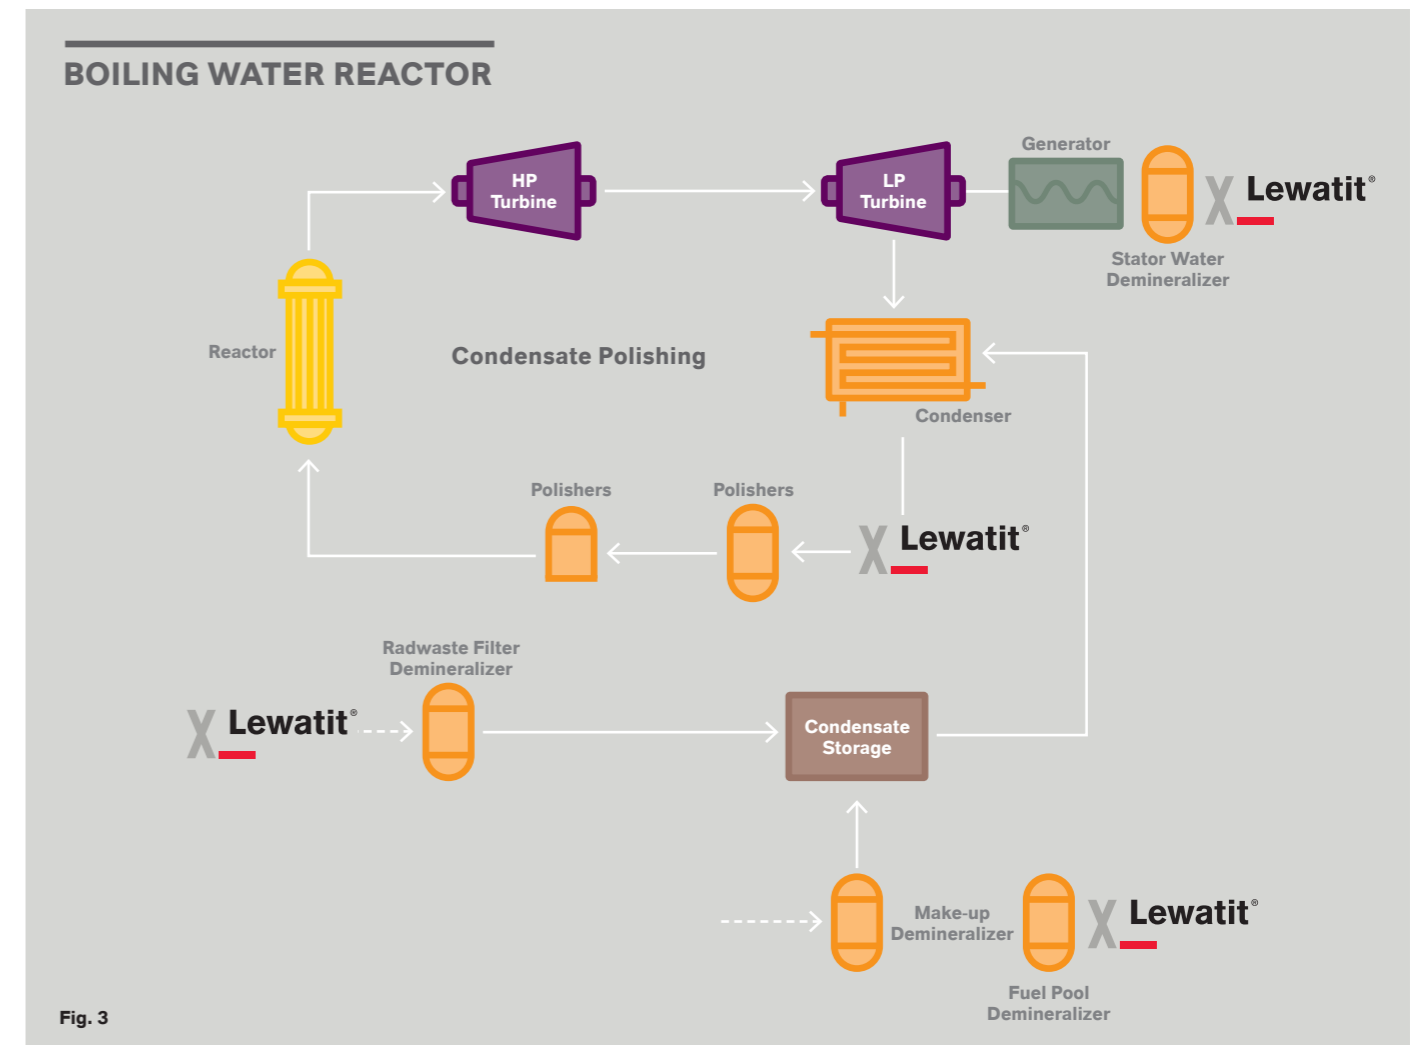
BOILING WATER REACTOR

HP Turbine

LP Turbine

Generator

Lewatit®

Stator Water Demineralizer

Reactor

Condensate Polishing

Condenser

Polishers

Polishers

Lewatit®

Radwaste Filter Demineralizer

Lewatit®

Condensate Storage

Make-up Demineralizer

Lewatit®

Fuel Pool Demineralizer

Fig. 3